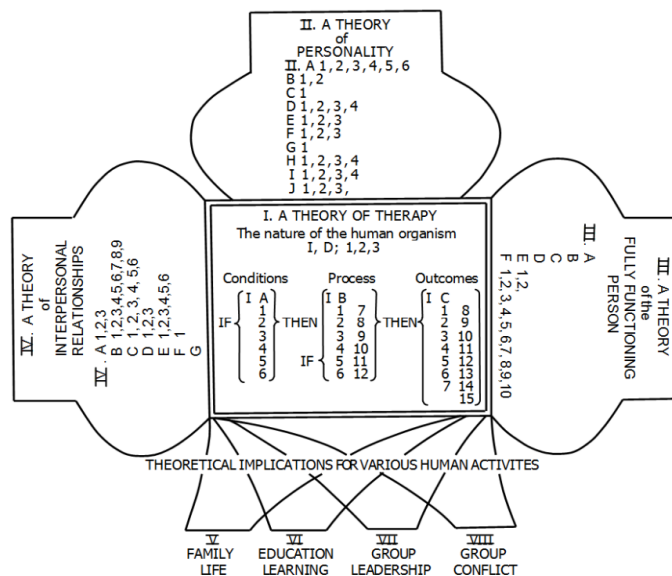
II. A THEORY of PERSONALITY

II. A 1, 2, 3, 4, 5, 6
B 1, 2
C 1
D 1, 2, 3, 4
E 1, 2, 3
F 1, 2, 3
G 1
H 1, 2, 3, 4
I 1, 2, 3, 4
J 1, 2, 3,

IV. A THEORY of INTERPERSONAL RELATIONSHIPS

IV. A 1,2,3
B 1,2,3,4,5,6,7,8,9
C 1, 2, 3, 4, 5,6
D 1,2,3
E 1,2,3,4,5,6
F 1
G

I. A THEORY OF THERAPY
The nature of the human organism
I, D; 1,2,3

| Conditions | Process | Outcomes |
|---|---|---|
| IF { I A 1 2 3 4 5 6 } THEN | { I B 1 7 2 8 3 9 4 10 IF 5 11 6 12 } THEN | { I C 1 8 2 9 3 10 4 11 5 12 6 13 7 14 15 } |

III. A THEORY of the FULLY FUNCTIONING PERSON

III. A
B
C
D
E 1,2,
F 1, 2, 3, 4, 5, 6, 7, 8, 9, 10

THEORETICAL IMPLICATIONS FOR VARIOUS HUMAN ACTIVITES

V FAMILY LIFE

VI EDUCATION LEARNING

VII GROUP LEADERSHIP

VIII GROUP CONFLICT